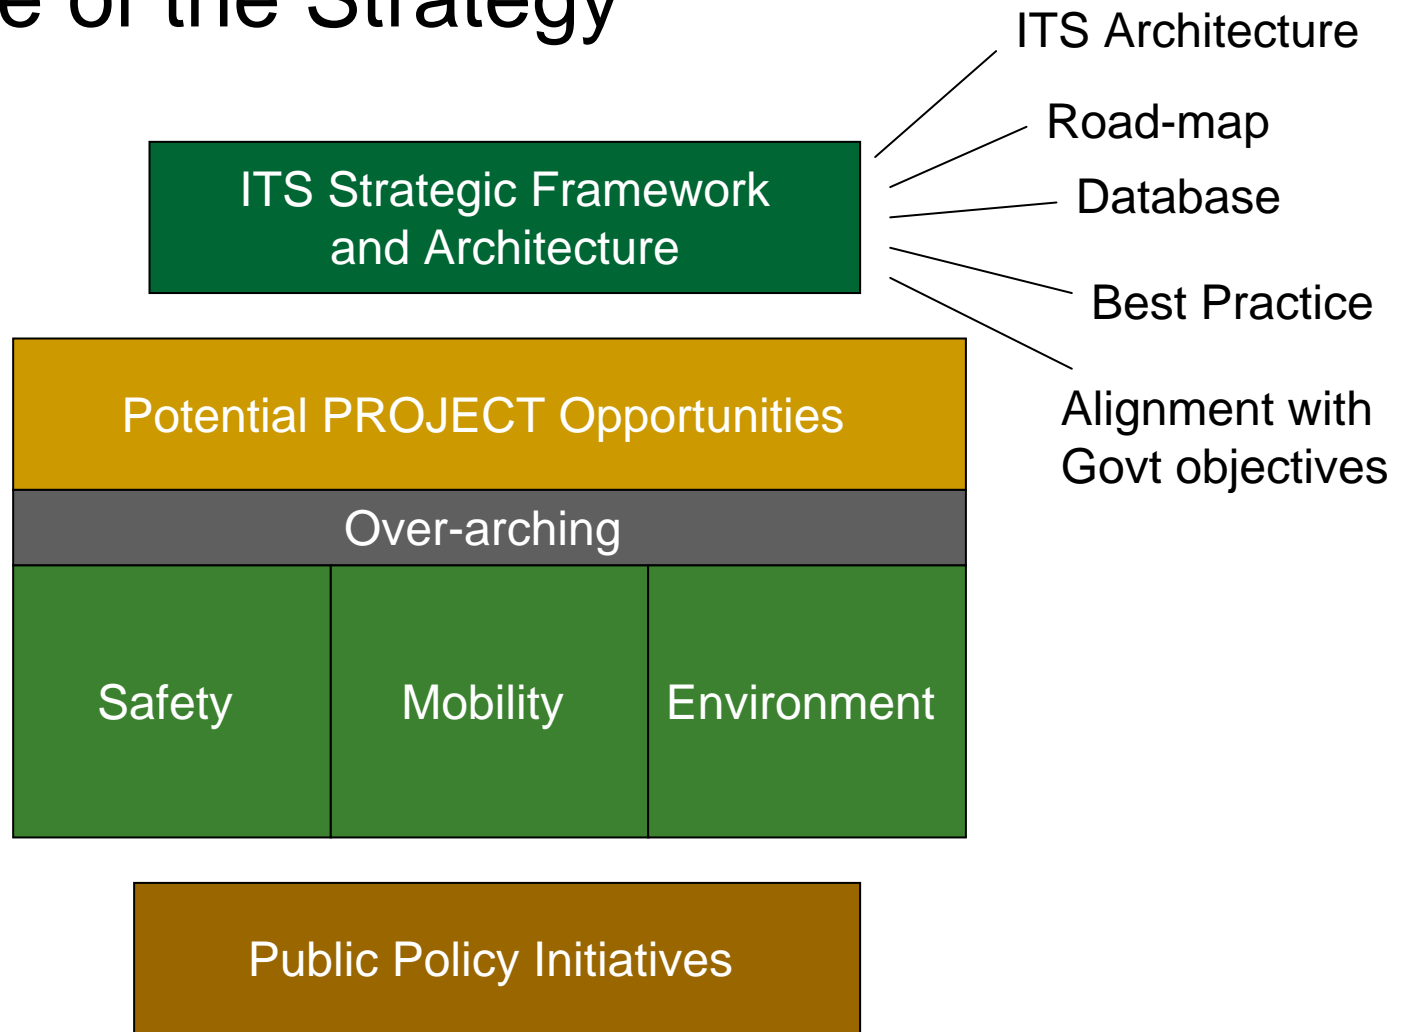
e of the Strategy

ITS Strategic Framework and Architecture

ITS Architecture

Road-map

Database

Best Practice

Alignment with Govt objectives

Potential PROJECT Opportunities

Over-arching

| Safety | Mobility | Environment |
|---|---|---|

Public Policy Initiatives